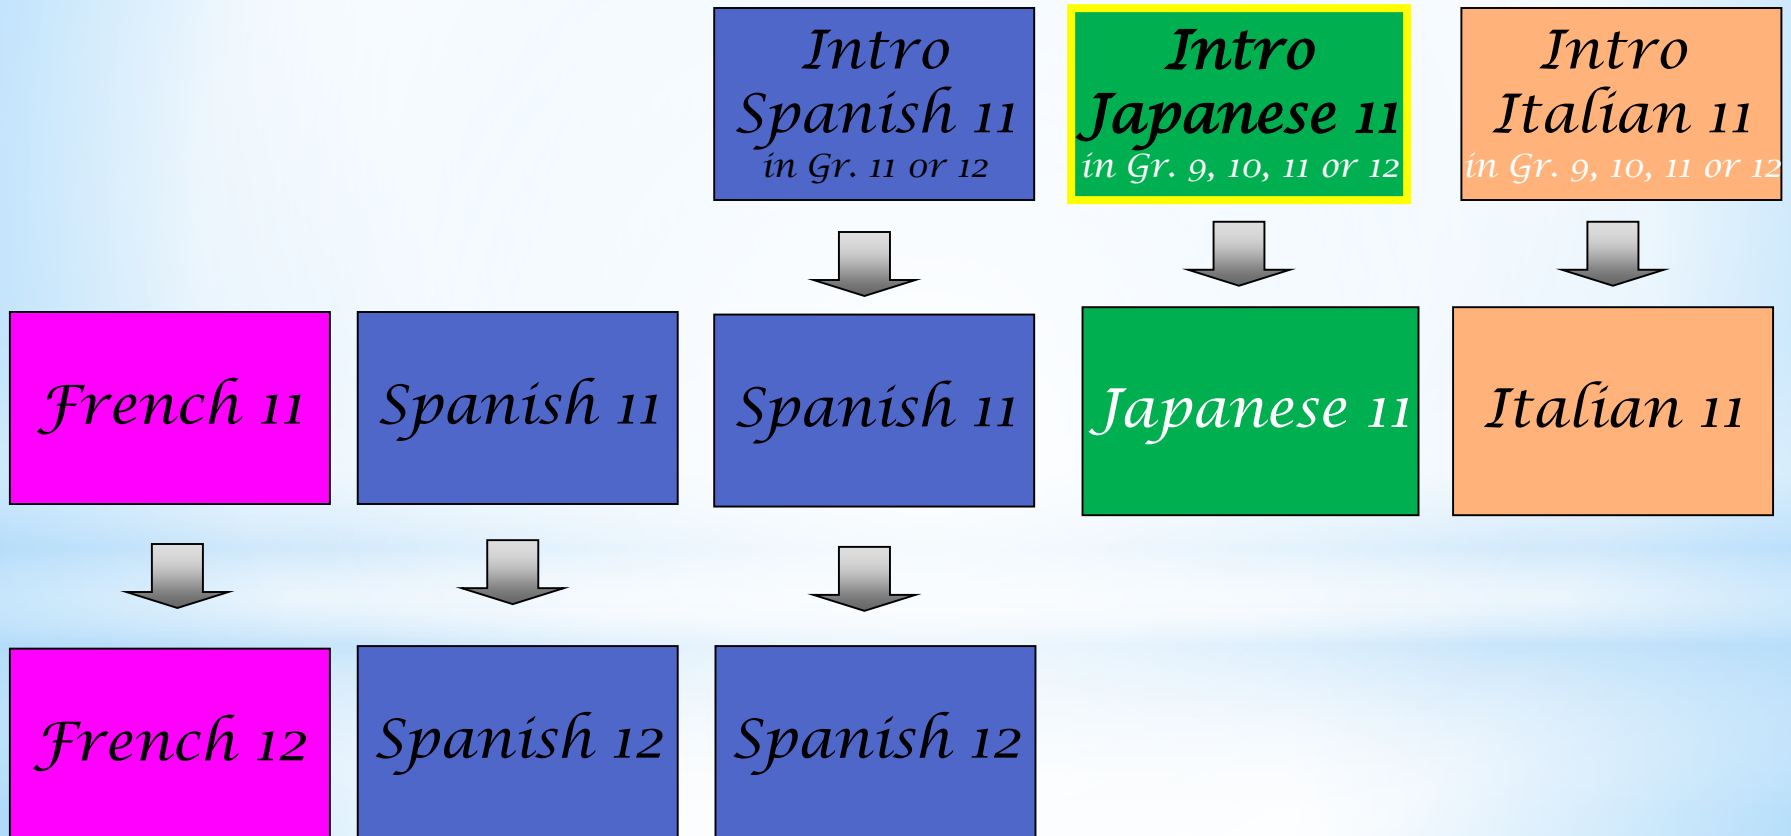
Intro Spanish 11
in Gr. 11 or 12

Intro Japanese 11
in Gr. 9, 10, 11 or 12

Intro Italian 11
in Gr. 9, 10, 11 or 12

French 11

Spanish 11

Spanish 11

Japanese 11

Italian 11

French 12

Spanish 12

Spanish 12